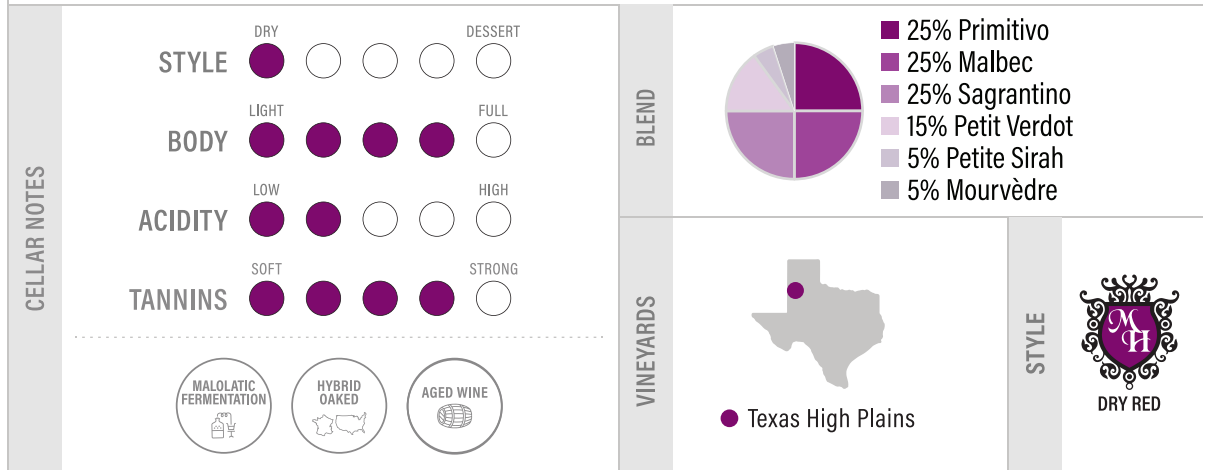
CELLAR NOTES

STYLE
DRY
DESSERT

BODY
LIGHT
FULL

ACIDITY
LOW
HIGH

TANNINS
SOFT
STRONG

MALOLATIC FERMENTATION

HYBRID OAKED

AGED WINE

BLEND

25% Primitivo
25% Malbec
25% Sagrantino
15% Petit Verdot
5% Petite Sirah
5% Mourvèdre

VINEYARDS

Texas High Plains

STYLE

MH

DRY RED